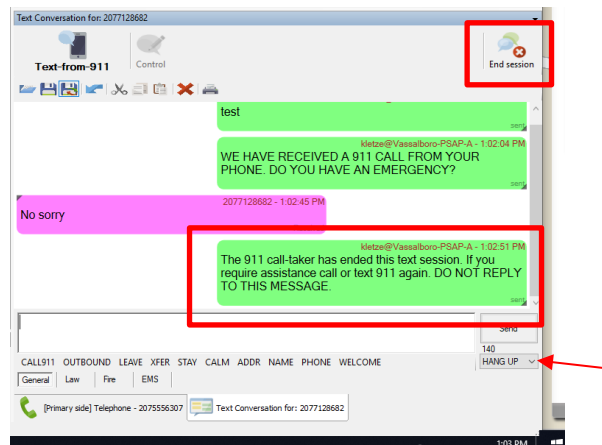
Text Conversation for: 2077128682

Text-from-911

Control

End session

test

sent

kletze@Vassalboro-PSAP-A - 1:02:04 PM

WE HAVE RECEIVED A 911 CALL FROM YOUR PHONE. DO YOU HAVE AN EMERGENCY?

sent

2077128682 - 1:02:45 PM

No sorry

kletze@Vassalboro-PSAP-A - 1:02:51 PM

The 911 call-taker has ended this text session. If you require assistance call or text 911 again. DO NOT REPLY TO THIS MESSAGE.

sent

Send

140

CALL911 OUTBOUND LEAVE XFER STAY CALM ADDR NAME PHONE WELCOME

HANG UP

General Law Fire EMS

[Primary side] Telephone - 2075556307

Text Conversation for: 2077128682

1:03 PM